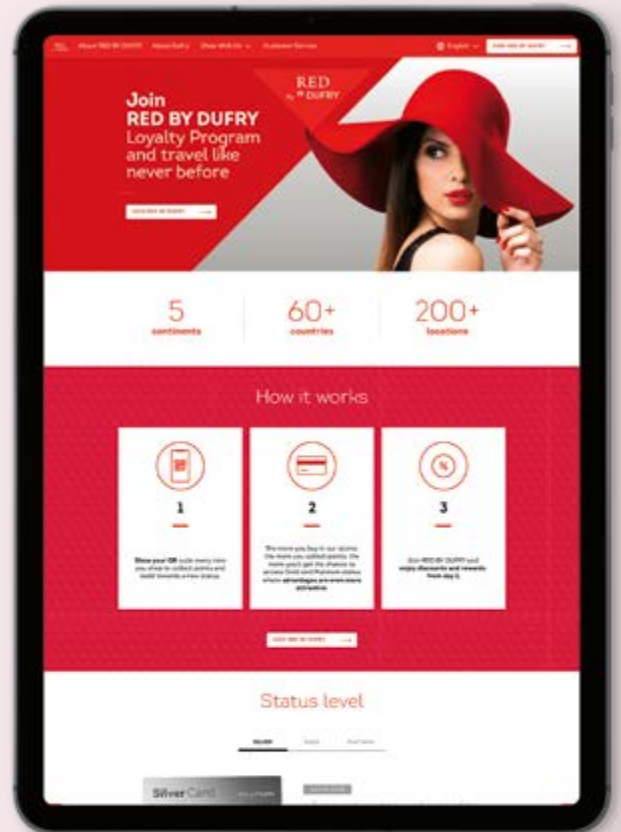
About RED BY DUFRY About Dufry Shop With Us Customer Service English JOIN RED BY DUFRY

RED by DUFRY

Join
RED BY DUFRY
Loyalty Program and travel like never before

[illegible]

5
continents

60+
countries

200+
locations

How it works

1

Show your QR code every time you shop to collect points and build towards a new status

2

The more you buy in our stores the more you collect points, the more you'll get the chance to access Gold and Platinum status where advantages are even more attractive

3

Join RED BY DUFRY and enjoy discounts and rewards from day 1

JOIN RED BY DUFRY

Status level

Silver Gold Platinum

Silver Card